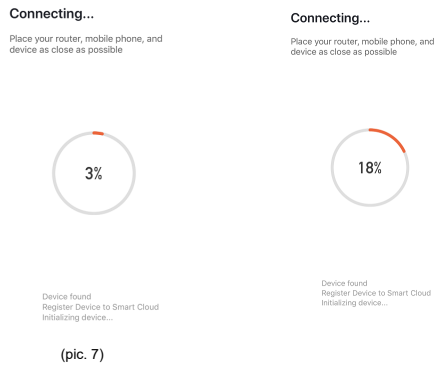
Connecting...

Place your router, mobile phone, and device as close as possible

3%

Device found
Register Device to Smart Cloud
Initializing device...

(pic. 7)

Connecting...

Place your router, mobile phone, and device as close as possible

18%

Device found
Register Device to Smart Cloud
Initializing device...